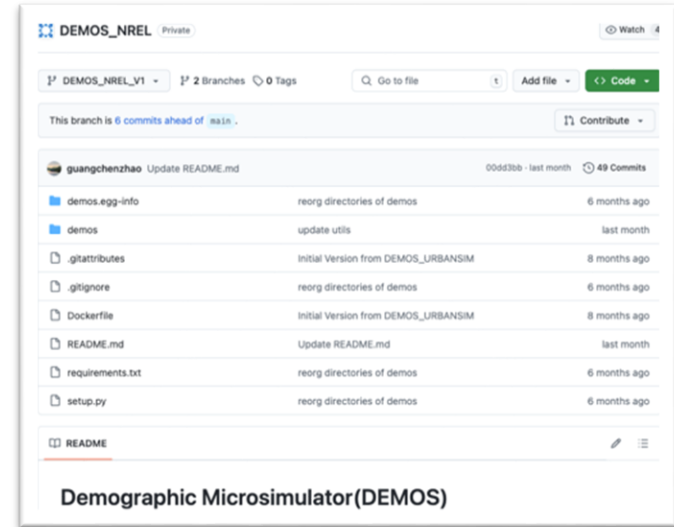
DEMOS_NREL Private

Watch 4

DEMOS_NREL_V1

2 Branches 0 Tags

Go to file t

Add file

Code

This branch is 6 commits ahead of main .

Contribute

guangchenzhao Update README.md 00dd3bb · last month 49 Commits

| | | |
|---|---|---|
| demos.egg-info | reorg directories of demos | 6 months ago |
| demos | update utils | last month |
| .gitattributes | Initial Version from DEMOS_URBANSIM | 8 months ago |
| .gitignore | reorg directories of demos | 6 months ago |
| Dockerfile | Initial Version from DEMOS_URBANSIM | 8 months ago |
| README.md | Update README.md | last month |
| requirements.txt | reorg directories of demos | 6 months ago |
| setup.py | reorg directories of demos | 6 months ago |

README

Demographic Microsimulator(DEMOS)